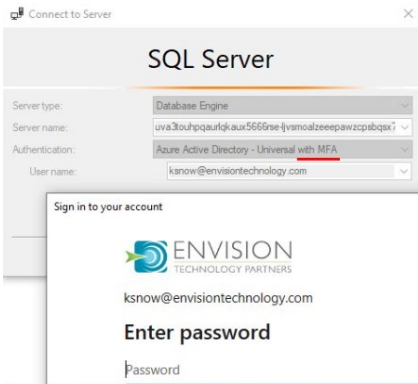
Connect to Server

SQL Server

Server type: Database Engine
Server name: uva3touhpqaurlqkaux5666rse-ljvsmoalzeeepawzcpsbqsx
Authentication: Azure Active Directory - Universal with MFA
User name: ksnow@envisiontechnology.com

Sign in to your account

ENVISION
TECHNOLOGY PARTNERS

ksnow@envisiontechnology.com

Enter password

Password